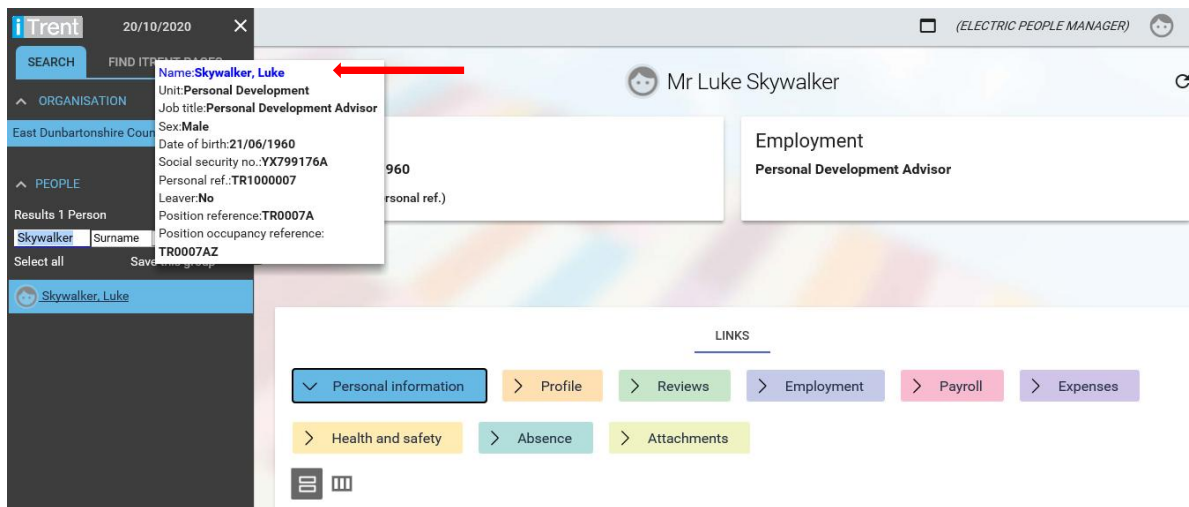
iTrent 20/10/2020 ✕

SEARCH FIND ITR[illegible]

Name:Skywalker, Luke
Unit:Personal Development
Job title:Personal Development Advisor
Sex:Male
Date of birth:21/06/1960
Social security no.:YX799176A
Personal ref.:TR1000007
Leaver:No
Position reference:TR0007A
Position occupancy reference:
TR0007AZ

ORGANISATION

East Dunbartonshire Coun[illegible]

PEOPLE

Results 1 Person

Skywalker Surname

Select all Save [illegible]

Skywalker, Luke

(ELECTRIC PEOPLE MANAGER)

Mr Luke Skywalker

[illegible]960

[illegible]rsonal ref.)

Employment

Personal Development Advisor

LINKS

Personal information
Profile
Reviews
Employment
Payroll
Expenses
Health and safety
Absence
Attachments